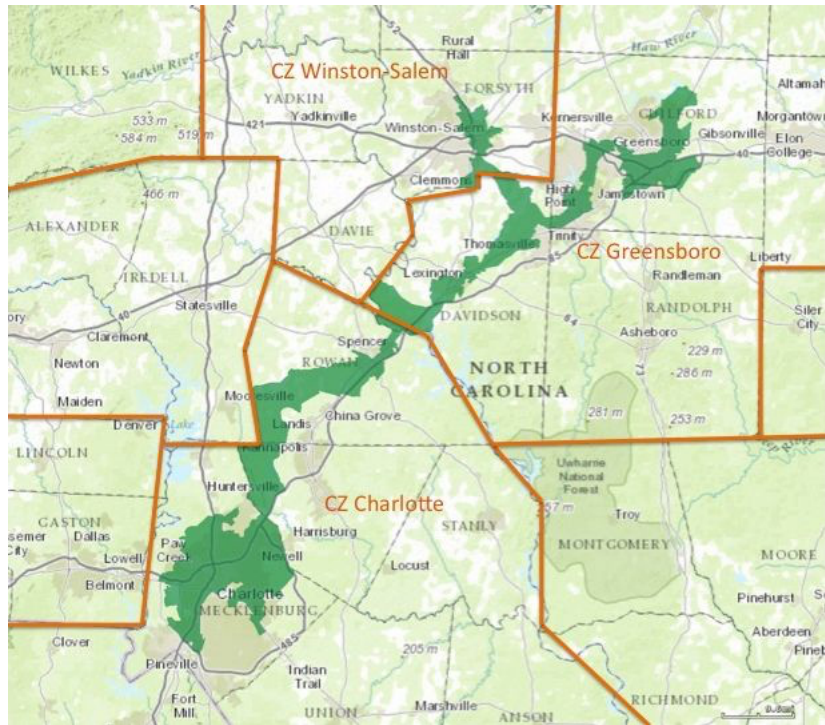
Rural Hall
Haw River
WILKES
Yadkin River
CZ Winston-Salem
FORSYTH
Altamah
YADKIN
Yadkinville
Kernersville
GUILFORD
Morgantow
533 m
584 m
519 m
421
Winston-Salem
Greensboro
Gibsonville
Elon College
40
466 m
Clemmons
High Point
Jamestown
ALEXANDER
DAVIE
Trinity
Thomasville
CZ Greensboro
Liberty
IREDELL
Lexington
Randleman
85
RANDOLPH
Siler City
40
Statesville
ory
Claremont
DAVIDSON
Asheboro
Spencer
Newton
ROWAN
NORTH
229 m
286 m
Mooresville
CAROLINA
Maiden
281 m
253 m
Denver
Lake
Landis
China Grove
LINCOLN
Kannapolis
Uwharrie National Forest
Huntersville
CZ Charlotte
GASTON
557 m
Troy
semer City
Dallas
Harrisburg
STANLY
Pay Creek
MOORE
Lowell
Newell
MONTGOMERY
Belmont
Locust
Charlotte
MECKLENBURG
Pinehurst
485
Clover
205 m
Aberdeen
Pineville
Indian Trail
Fort Mill
Marshville
RICHMOND
UNION
ANSON